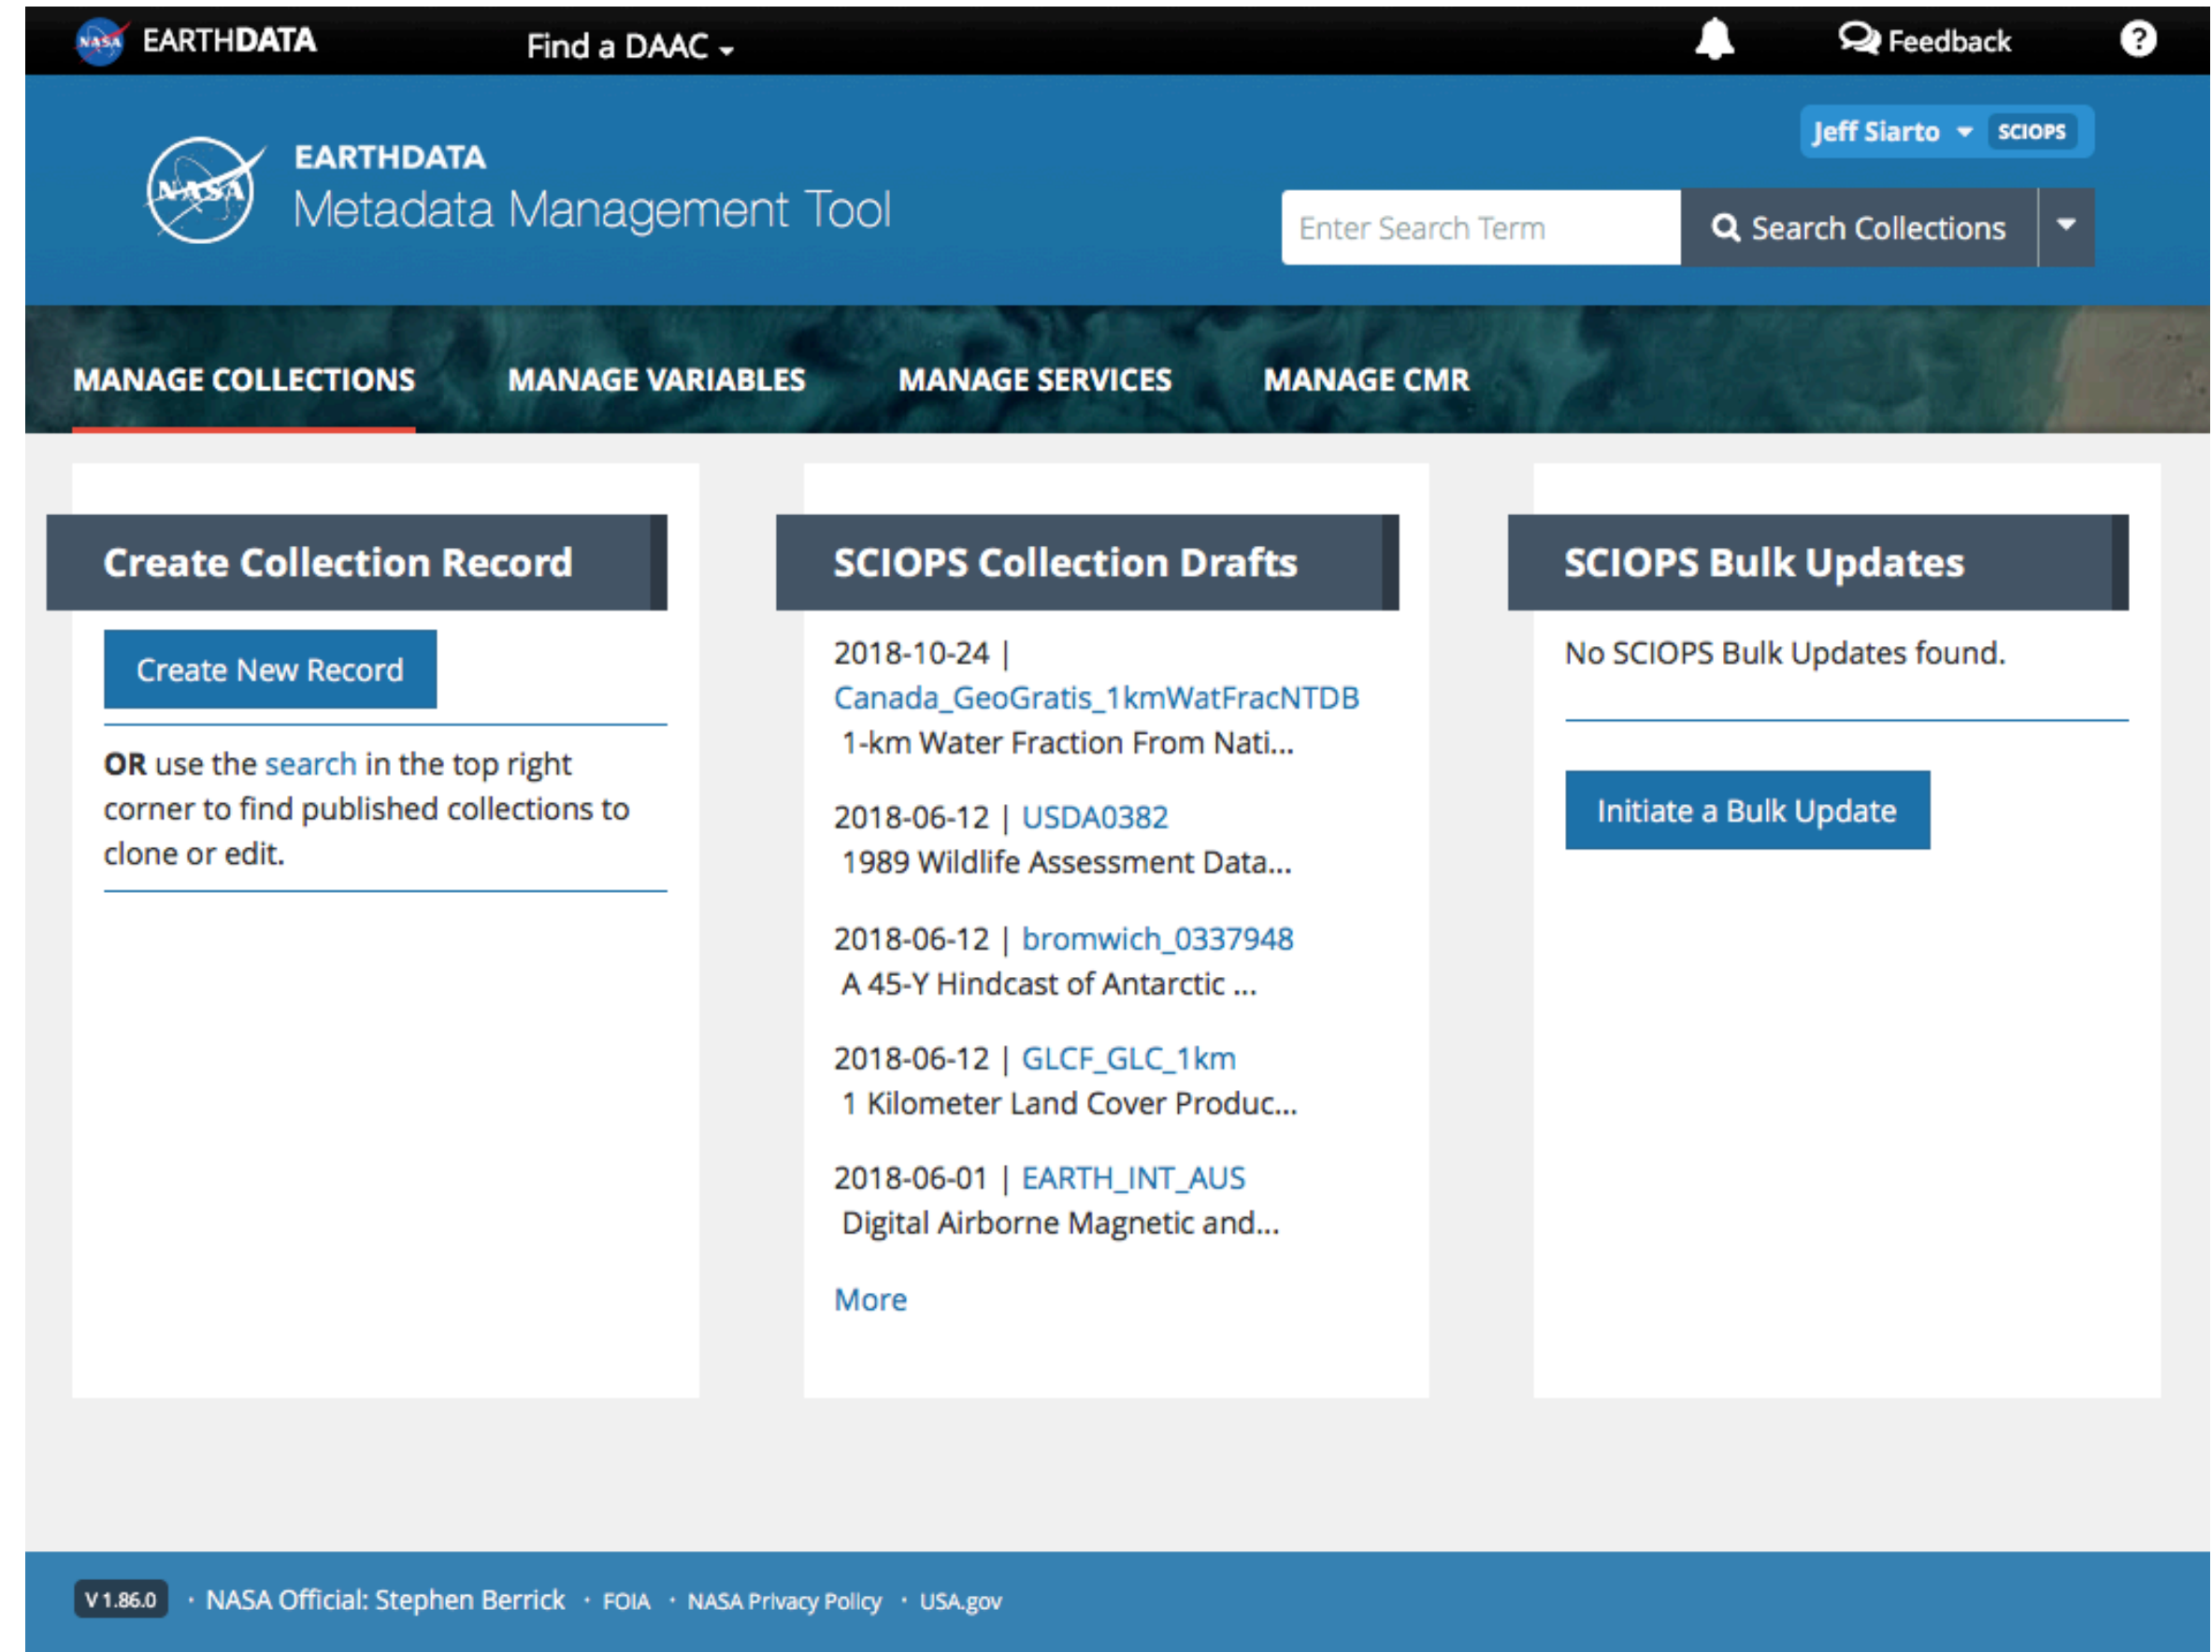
EARTHDATA Find a DAAC Feedback

Jeff Siarto SCIOPS

EARTHDATA
Metadata Management Tool

Enter Search Term Search Collections

MANAGE COLLECTIONS MANAGE VARIABLES MANAGE SERVICES MANAGE CMR

Create Collection Record

Create New Record

OR use the search in the top right corner to find published collections to clone or edit.

SCIOPS Collection Drafts

2018-10-24 | Canada_GeoGratis_1kmWatFracNTDB
1-km Water Fraction From Nati...

2018-06-12 | USDA0382
1989 Wildlife Assessment Data...

2018-06-12 | bromwich_0337948
A 45-Y Hindcast of Antarctic ...

2018-06-12 | GLCF_GLC_1km
1 Kilometer Land Cover Produc...

2018-06-01 | EARTH_INT_AUS
Digital Airborne Magnetic and...

More

SCIOPS Bulk Updates

No SCIOPS Bulk Updates found.

Initiate a Bulk Update

V 1.86.0 · NASA Official: Stephen Berrick · FOIA · NASA Privacy Policy · USA.gov